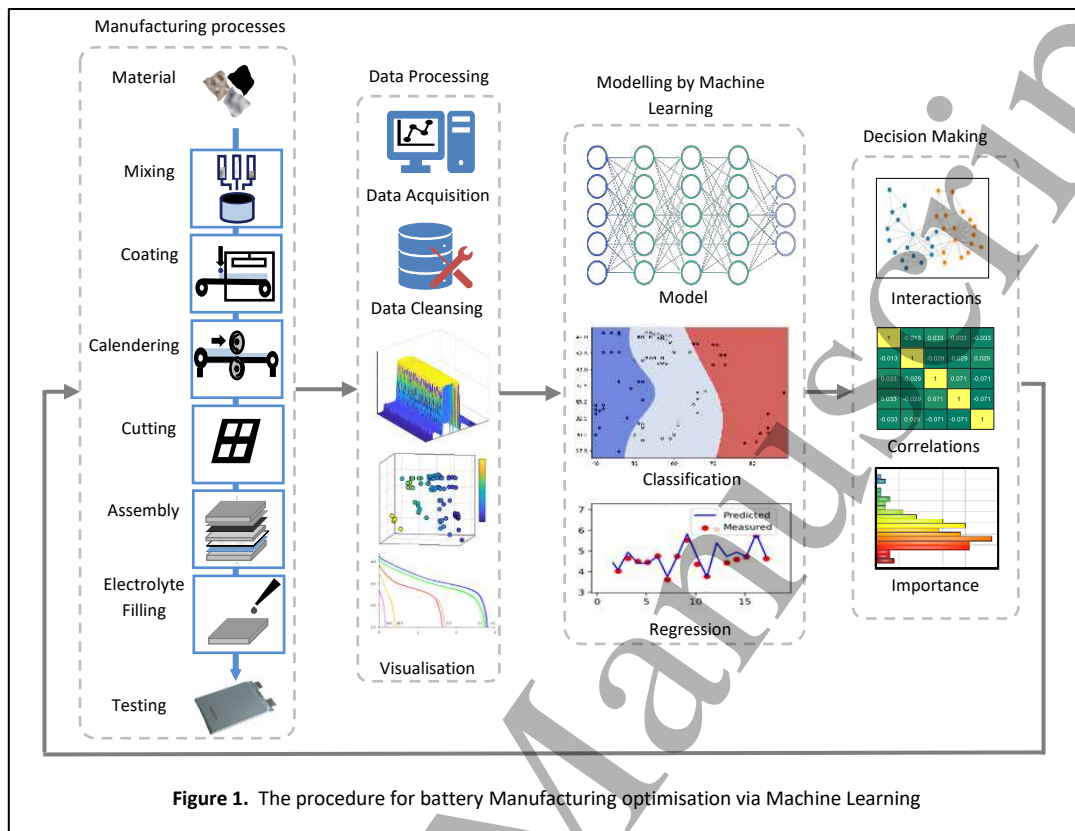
Manufacturing processes

Material

Mixing

Coating

Calendering

Cutting

Assembly

Electrolyte Filling

Testing

Data Processing

Data Acquisition

Data Cleansing

Visualisation

Modelling by Machine Learning

Model

Classification

Predicted
Measured

Regression

Decision Making

Interactions

| 1 | -0.013 | 0.033 | 0.033 | -0.033 |
|---|---|---|---|---|
| -0.013 | 1 | -0.029 | -0.029 | 0.029 |
| 0.033 | -0.029 | 1 | 0.071 | -0.071 |
| 0.033 | -0.029 | 0.071 | 1 | -0.071 |
| -0.033 | 0.029 | -0.071 | -0.071 | 1 |

Correlations

Importance

**Figure 1.** The procedure for battery Manufacturing optimisation via Machine Learning

Accepted Manuscript